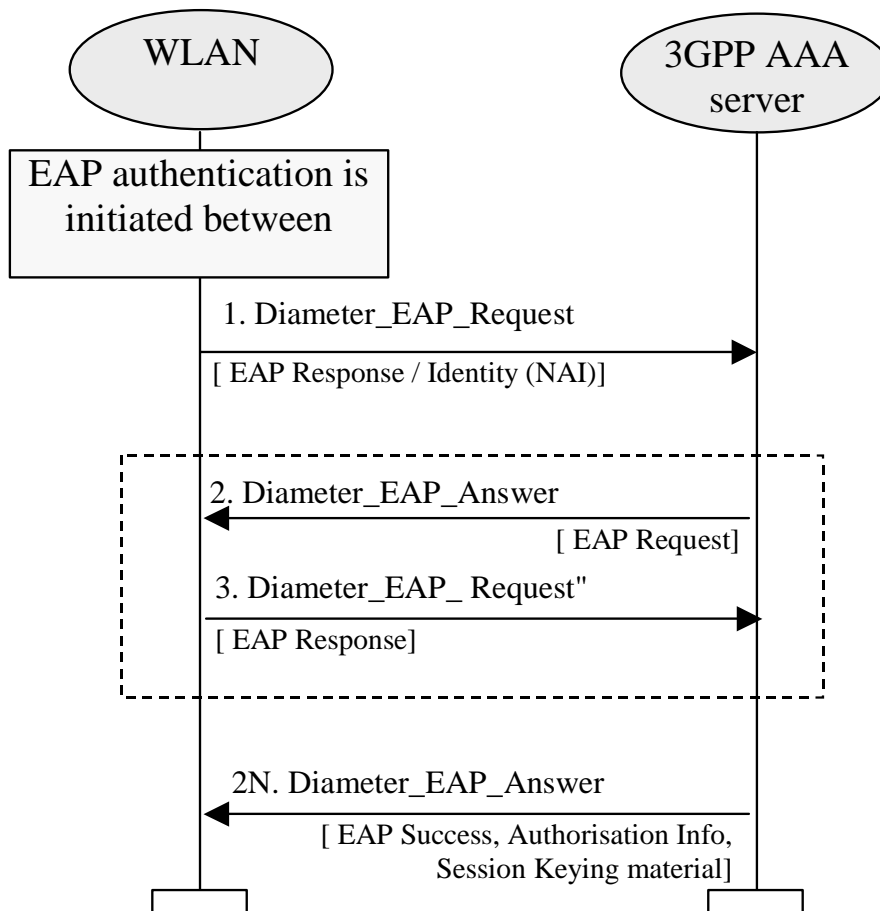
WLAN

3GPP AAA server

EAP authentication is initiated between

1. Diameter_EAP_Request

[ EAP Response / Identity (NAI)]

2. Diameter_EAP_Answer

[ EAP Request]

3. Diameter_EAP_ Request"

[ EAP Response]

2N. Diameter_EAP_Answer

[ EAP Success, Authorisation Info, Session Keying material]